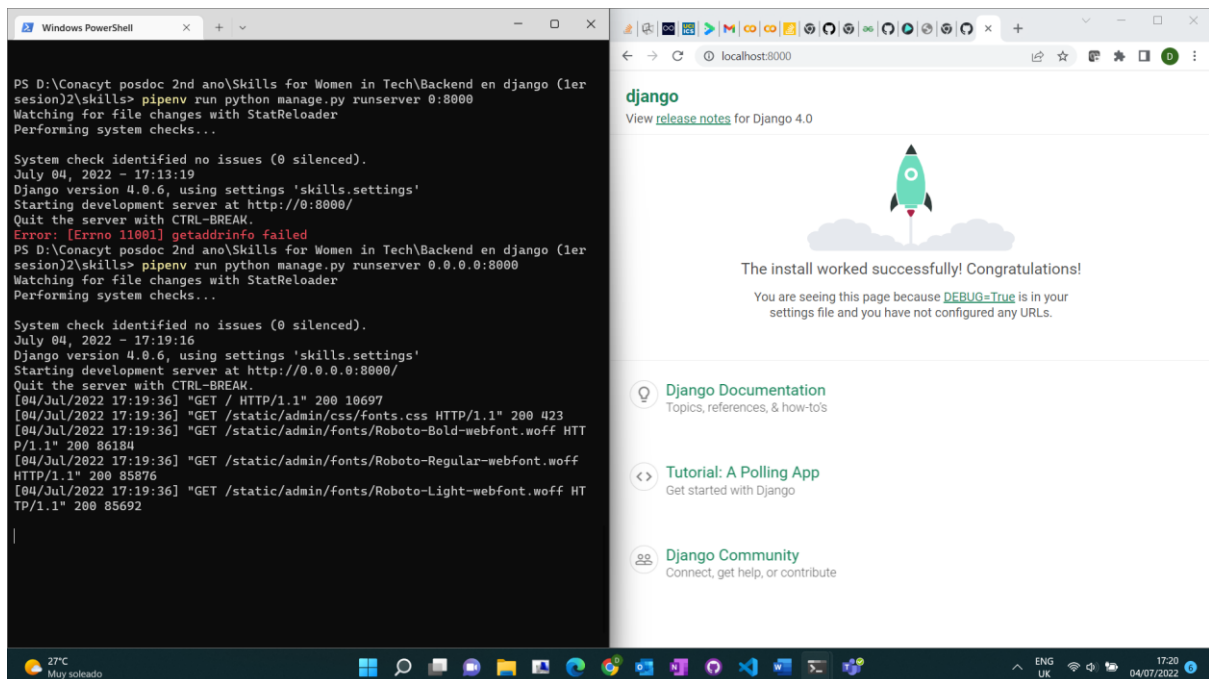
Windows PowerShell

PS D:\Conacyt posdoc 2nd ano\Skills for Women in Tech\Backend en django (1er sesion)2\skills> pipenv run python manage.py runserver 0:8000
Watching for file changes with StatReloader
Performing system checks...

System check identified no issues (0 silenced).
July 04, 2022 - 17:13:19
Django version 4.0.6, using settings 'skills.settings'
Starting development server at http://0:8000/
Quit the server with CTRL-BREAK.
Error: [Errno 11001] getaddrinfo failed
PS D:\Conacyt posdoc 2nd ano\Skills for Women in Tech\Backend en django (1er sesion)2\skills> pipenv run python manage.py runserver 0.0.0.0:8000
Watching for file changes with StatReloader
Performing system checks...

System check identified no issues (0 silenced).
July 04, 2022 - 17:19:16
Django version 4.0.6, using settings 'skills.settings'
Starting development server at http://0.0.0.0:8000/
Quit the server with CTRL-BREAK.
[04/Jul/2022 17:19:36] "GET / HTTP/1.1" 200 10697
[04/Jul/2022 17:19:36] "GET /static/admin/css/fonts.css HTTP/1.1" 200 423
[04/Jul/2022 17:19:36] "GET /static/admin/fonts/Roboto-Bold-webfont.woff HTTP/1.1" 200 86184
[04/Jul/2022 17:19:36] "GET /static/admin/fonts/Roboto-Regular-webfont.woff HTTP/1.1" 200 85876
[04/Jul/2022 17:19:36] "GET /static/admin/fonts/Roboto-Light-webfont.woff HTTP/1.1" 200 85692

localhost:8000

django
View release notes for Django 4.0

The install worked successfully! Congratulations!

You are seeing this page because DEBUG=True is in your settings file and you have not configured any URLs.

Django Documentation
Topics, references, & how-to's

Tutorial: A Polling App
Get started with Django

Django Community
Connect, get help, or contribute

27°C
Muy soleado

ENG
UK
17:20
04/07/2022
6